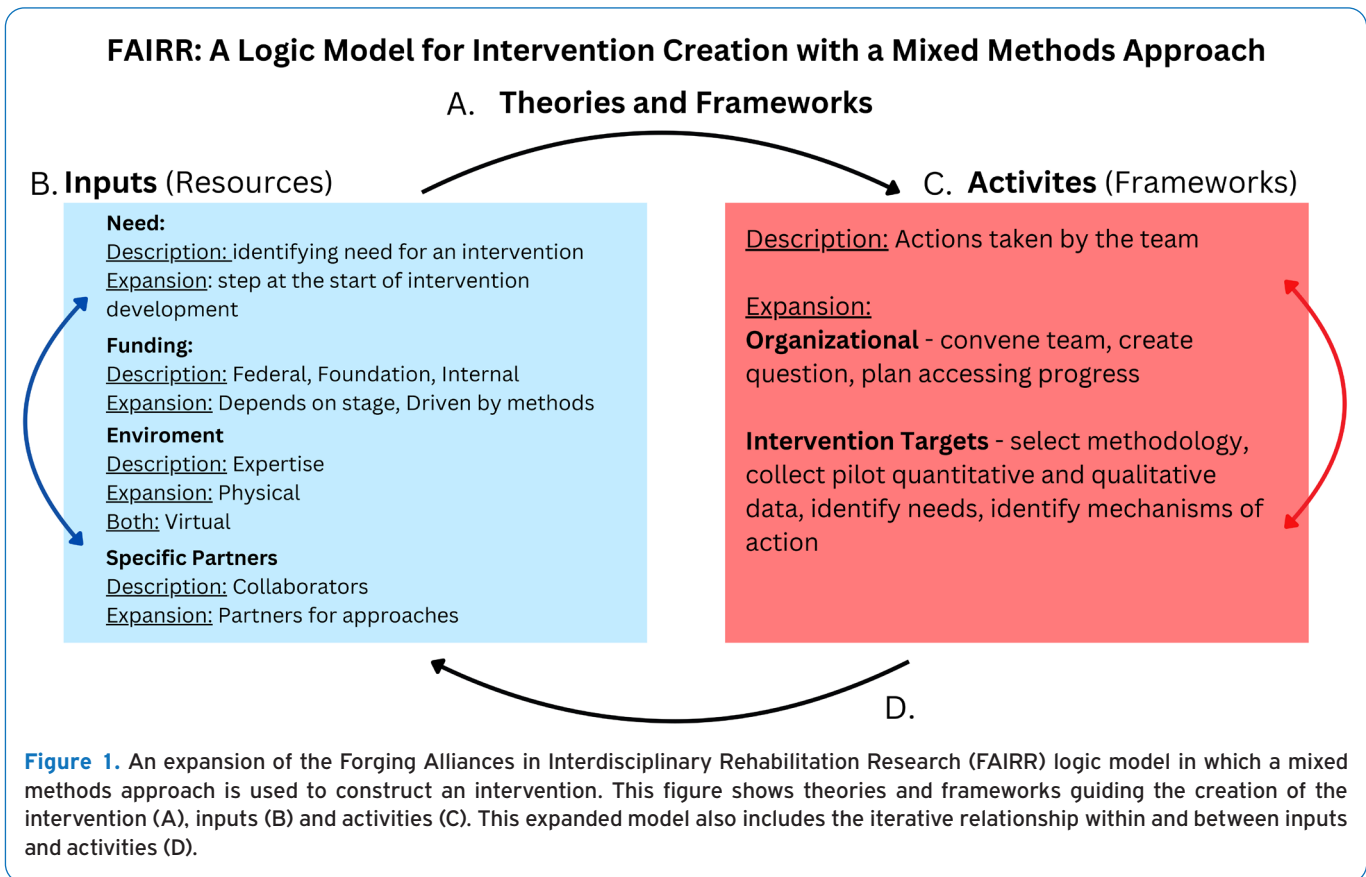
FAIRR: A Logic Model for Intervention Creation with a Mixed Methods Approach

A. Theories and Frameworks

B. Inputs (Resources)

Need:
Description: identifying need for an intervention
Expansion: step at the start of intervention development

Funding:
Description: Federal, Foundation, Internal
Expansion: Depends on stage, Driven by methods

Enviroment
Description: Expertise
Expansion: Physical
Both: Virtual

Specific Partners
Description: Collaborators
Expansion: Partners for approaches

C. Activites (Frameworks)

Description: Actions taken by the team

Expansion:
Organizational - convene team, create question, plan accessing progress

Intervention Targets - select methodology, collect pilot quantitative and qualitative data, identify needs, identify mechanisms of action

D.

Figure 1. An expansion of the Forging Alliances in Interdisciplinary Rehabilitation Research (FAIRR) logic model in which a mixed methods approach is used to construct an intervention. This figure shows theories and frameworks guiding the creation of the intervention (A), inputs (B) and activities (C). This expanded model also includes the iterative relationship within and between inputs and activities (D).